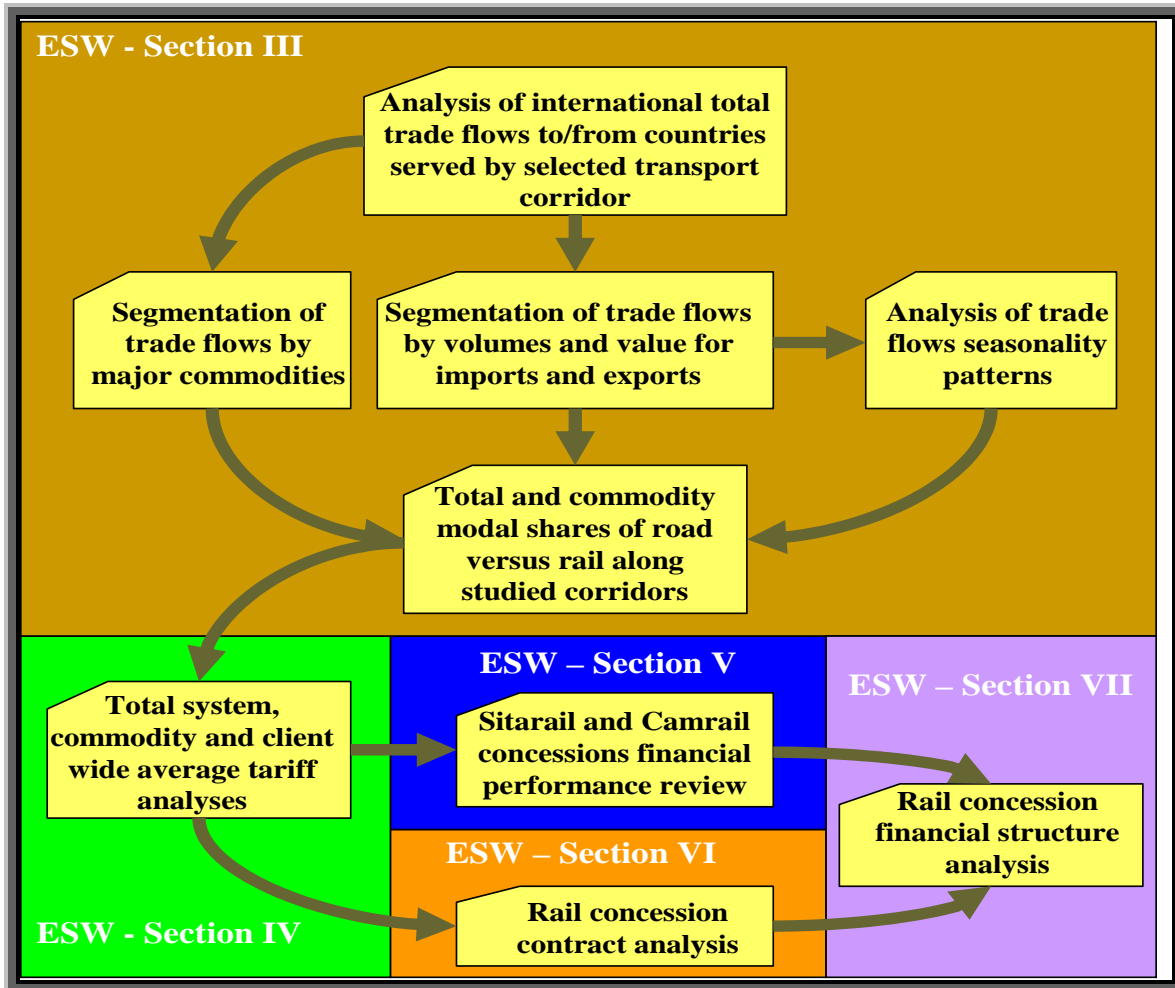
ESW - Section III

Analysis of international total trade flows to/from countries served by selected transport corridor

Segmentation of trade flows by major commodities

Segmentation of trade flows by volumes and value for imports and exports

Analysis of trade flows seasonality patterns

Total and commodity modal shares of road versus rail along studied corridors

Total system, commodity and client wide average tariff analyses

ESW – Section V

Sitarail and Camrail concessions financial performance review

ESW – Section VII

Rail concession financial structure analysis

ESW – Section VI

Rail concession contract analysis

ESW - Section IV